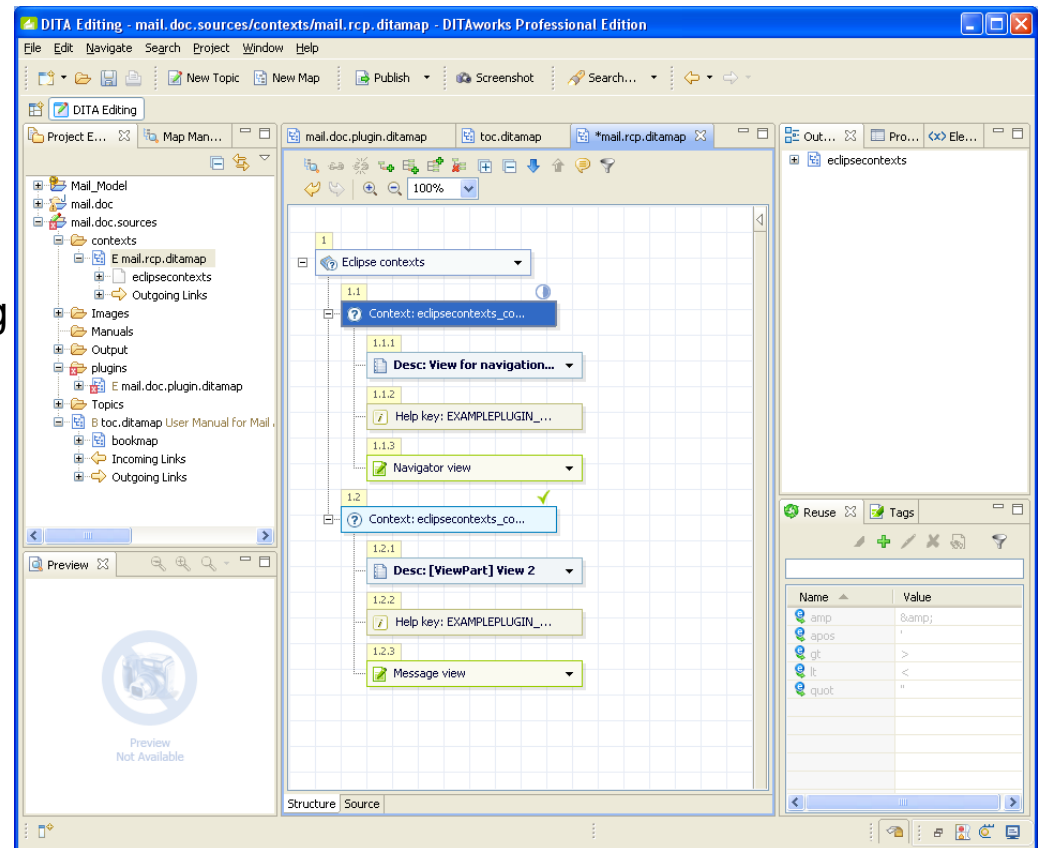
DITA Editing - mail.doc.sources/contexts/mail.rcp.ditamap - DITAworks Professional Edition

File Edit Navigate Search Project Window Help

New Topic New Map Publish Screenshot Search...

DITA Editing

Project E... Map Man...

Mail_Model
mail.doc
mail.doc.sources
contexts
E mail.rcp.ditamap
eclipsecontexts
Outgoing Links
Images
Manuals
Output
plugins
E mail.doc.plugin.ditamap
Topics
B toc.ditamap User Manual for Mail
bookmap
Incoming Links
Outgoing Links

Preview

Preview Not Available

mail.doc.plugin.ditamap toc.ditamap *mail.rcp.ditamap

100%

1
Eclipse contexts
1.1
Context: eclipsecontexts_co...
1.1.1
Desc: View for navigation...
1.1.2
Help key: EXAMPLEPLUGIN_...
1.1.3
Navigator view
1.2
Context: eclipsecontexts_co...
1.2.1
Desc: [ViewPart] View 2
1.2.2
Help key: EXAMPLEPLUGIN_...
1.2.3
Message view

Structure Source

Out... Pro... Ele...

eclipsecontexts

Reuse Tags

| Name | Value |
|---|---|
| amp | &amp; |
| apos | ' |
| gt | > |
| lt | < |
| quot | " |